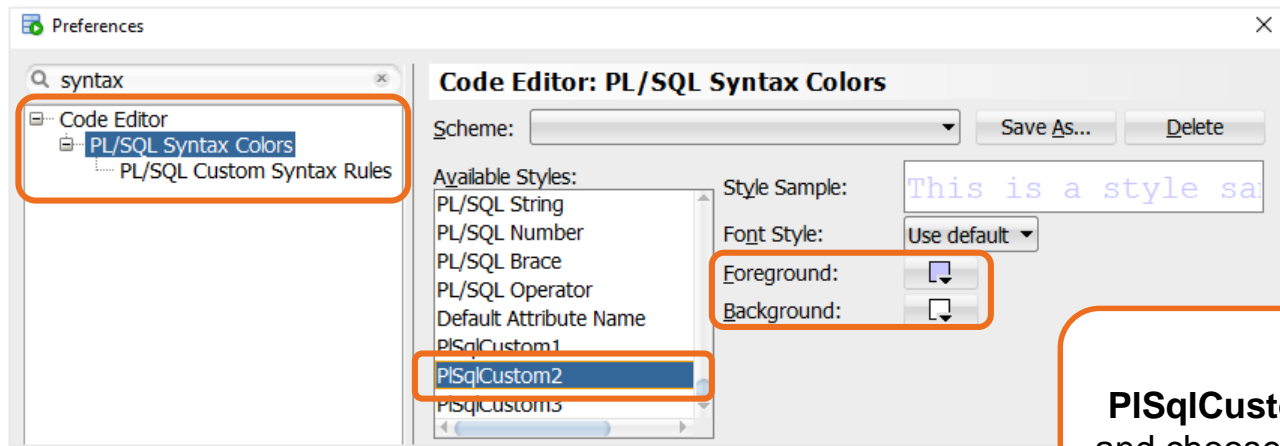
Preferences

syntax

Code Editor
PL/SQL Syntax Colors
PL/SQL Custom Syntax Rules

Code Editor: PL/SQL Syntax Colors

Scheme:

Save As...

Delete

Available Styles:
PL/SQL String
PL/SQL Number
PL/SQL Brace
PL/SQL Operator
Default Attribute Name
PlSqlCustom1
PlSqlCustom2
PlSqlCustom3

Style Sample: This is a style sa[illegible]

Font Style: Use default

Foreground:

Background:

PlSqlCust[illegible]
and choose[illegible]